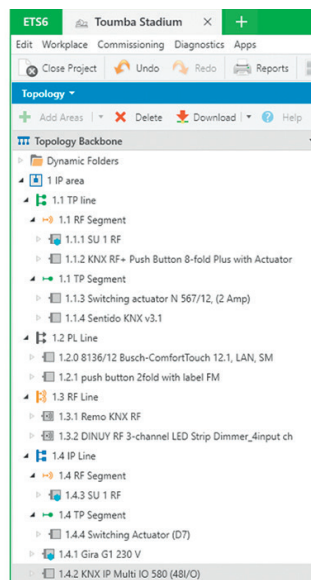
ETS6 Toumba Stadium × +

Edit Workplace Commissioning Diagnostics Apps

Close Project Undo Redo Reports

Topology ▾

+ Add Areas | ▾ ✕ Delete Download | ▾ Help

Topology Backbone

Dynamic Folders

1 IP area

1.1 TP line

1.1 RF Segment

1.1.1 SU 1 RF

1.1.2 KNX RF+ Push Button 8-fold Plus with Actuator

1.1 TP Segment

1.1.3 Switching actuator N 567/12, (2 Amp)

1.1.4 Sentido KNX v3.1

1.2 PL Line

1.2.0 8136/12 Busch-ComfortTouch 12.1, LAN, SM

1.2.1 push button 2fold with label FM

1.3 RF Line

1.3.1 Remo KNX RF

1.3.2 DINUY RF 3-channel LED Strip Dimmer_4input ch

1.4 IP Line

1.4 RF Segment

1.4.3 SU 1 RF

1.4 TP Segment

1.4.4 Switching Actuator (D7)

1.4.1 Gira G1 230 V

1.4.2 KNX IP Multi IO 580 (48I/O)